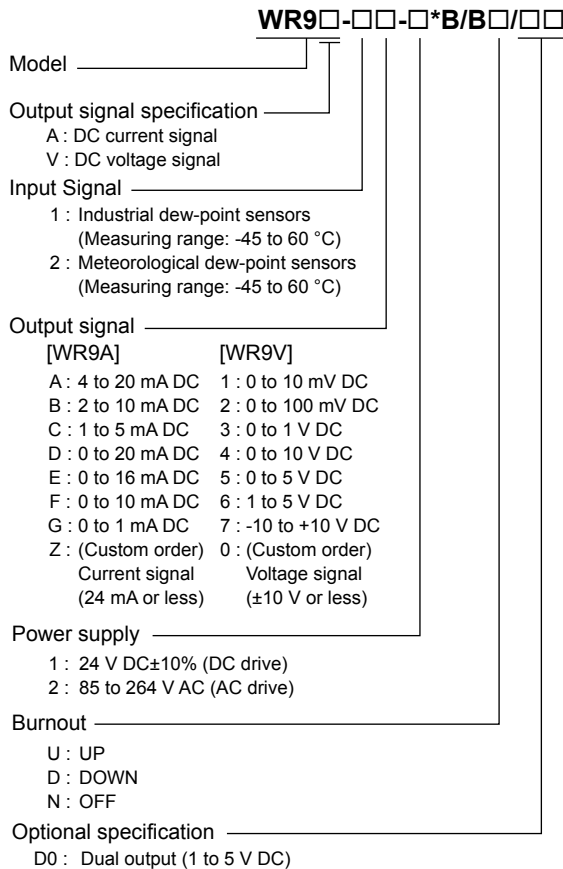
WR9□-□□-□*B/B□/□□

Model

Output signal specification
A : DC current signal
V : DC voltage signal

Input Signal
1 : Industrial dew-point sensors (Measuring range: -45 to 60 °C)
2 : Meteorological dew-point sensors (Measuring range: -45 to 60 °C)

Output signal

| [WR9A] | [WR9V] |
|---|---|
| A : 4 to 20 mA DC | 1 : 0 to 10 mV DC |
| B : 2 to 10 mA DC | 2 : 0 to 100 mV DC |
| C : 1 to 5 mA DC | 3 : 0 to 1 V DC |
| D : 0 to 20 mA DC | 4 : 0 to 10 V DC |
| E : 0 to 16 mA DC | 5 : 0 to 5 V DC |
| F : 0 to 10 mA DC | 6 : 1 to 5 V DC |
| G : 0 to 1 mA DC | 7 : -10 to +10 V DC |
| Z : (Custom order) Current signal (24 mA or less) | 0 : (Custom order) Voltage signal (±10 V or less) |

Power supply
1 : 24 V DC±10% (DC drive)
2 : 85 to 264 V AC (AC drive)

Burnout
U : UP
D : DOWN
N : OFF

Optional specification
D0 : Dual output (1 to 5 V DC)